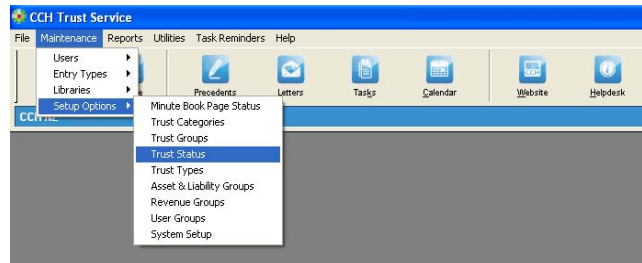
CCH Trust Service

File Maintenance Reports Utilities Task Reminders Help

Users
Entry Types
Libraries
Setup Options

Minute Book Page Status
Trust Categories
Trust Groups
Trust Status
Trust Types
Asset & Liability Groups
Revenue Groups
User Groups
System Setup

Precedents Letters Tasks Calendar Website Helpdesk

CCH NZ